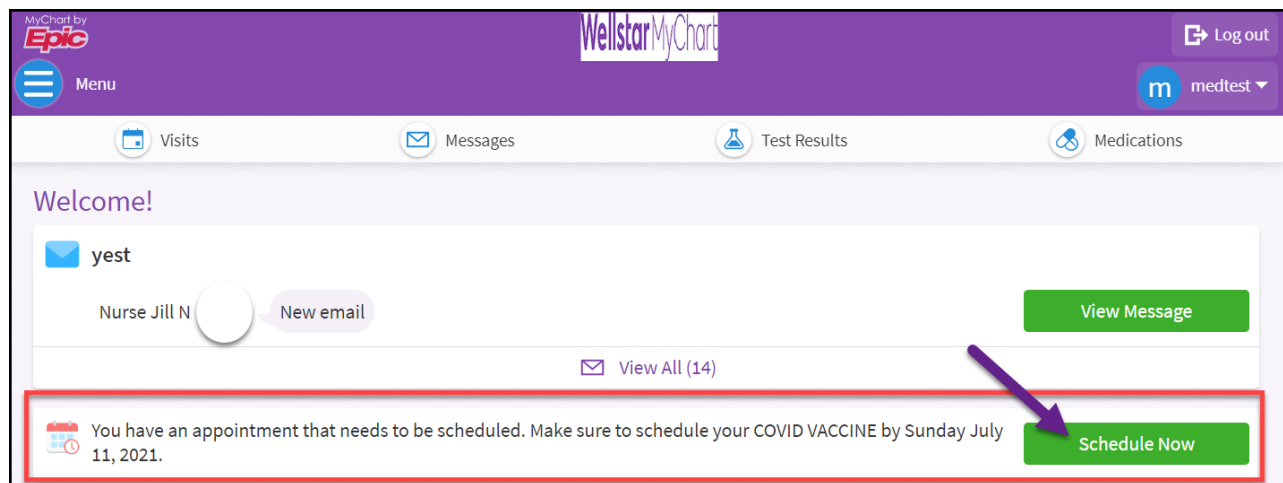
MyChart by Epic

WellstarMyChart

Log out

Menu

m medtest

Visits

Messages

Test Results

Medications

Welcome!

yest

Nurse Jill N

New email

View Message

View All (14)

You have an appointment that needs to be scheduled. Make sure to schedule your COVID VACCINE by Sunday July 11, 2021.

Schedule Now